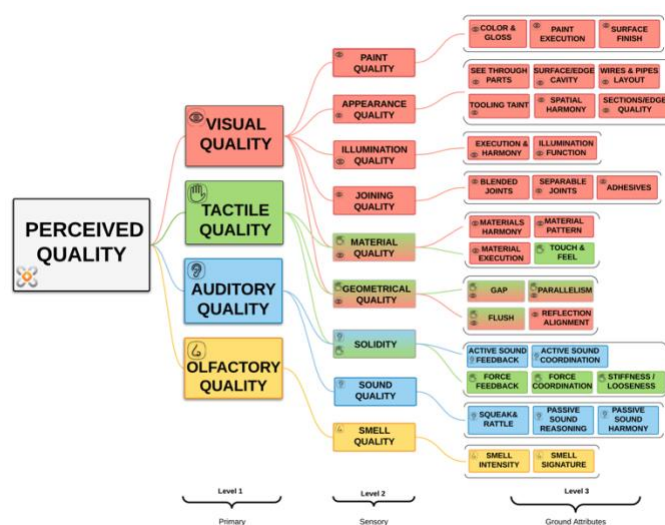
PERCEIVED QUALITY

VISUAL QUALITY

TACTILE QUALITY

AUDITORY QUALITY

OLFACTORY QUALITY

PAINT QUALITY

APPEARANCE QUALITY

ILLUMINATION QUALITY

JOINING QUALITY

MATERIAL QUALITY

GEOMETRICAL QUALITY

SOLIDITY

SOUND QUALITY

SMELL QUALITY

COLOR & GLOSS

PAINT EXECUTION

SURFACE FINISH

SEE THROUGH PARTS

SURFACE/EDGE CAVITY

WIRES & PIPES LAYOUT

TOOLING TAINT

SPATIAL HARMONY

SECTIONS/EDGE QUALITY

EXECUTION & HARMONY

ILLUMINATION FUNCTION

BLENDED JOINTS

SEPARABLE JOINTS

ADHESIVES

MATERIALS HARMONY

MATERIAL PATTERN

MATERIAL EXECUTION

TOUCH & FEEL

GAP

PARALLELISM

FLUSH

REFLECTION ALIGNMENT

ACTIVE SOUND FEEDBACK

ACTIVE SOUND COORDINATION

FORCE FEEDBACK

FORCE COORDINATION

STIFFNESS / LOOSENESS

SQUEAK& RATTLE

PASSIVE SOUND REASONING

PASSIVE SOUND HARMONY

SMELL INTENSITY

SMELL SIGNATURE

Level 1
Primary

Level 2
Sensory

Level 3
Ground Attributes